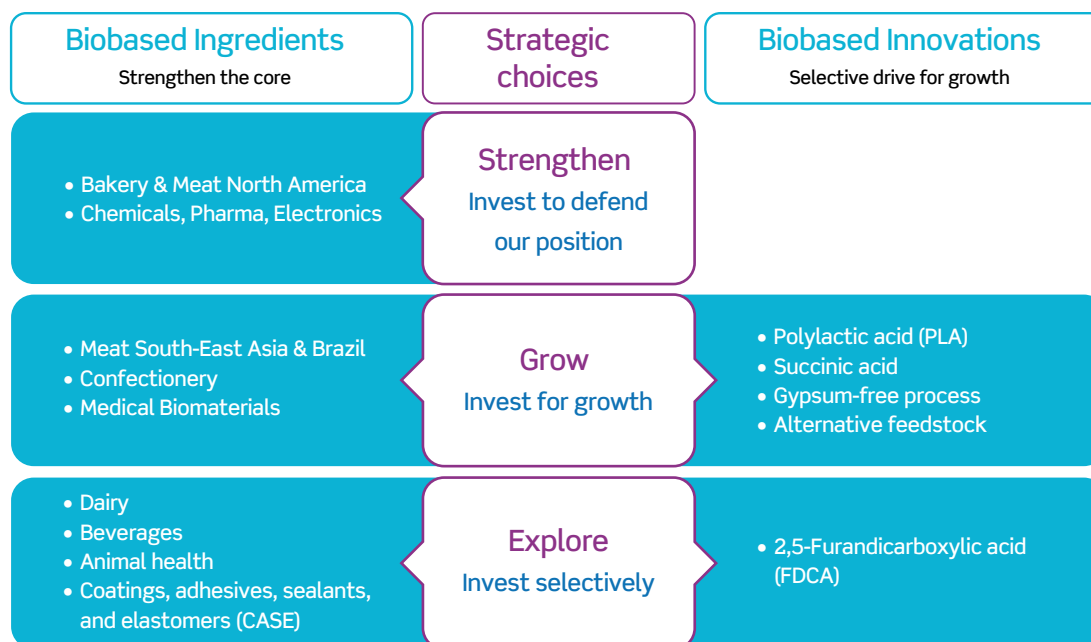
Biobased Ingredients
Strengthen the core

Strategic choices

Biobased Innovations
Selective drive for growth

• Bakery & Meat North America
• Chemicals, Pharma, Electronics

Strengthen
Invest to defend our position

• Meat South-East Asia & Brazil
• Confectionery
• Medical Biomaterials

Grow
Invest for growth

• Polylactic acid (PLA)
• Succinic acid
• Gypsum-free process
• Alternative feedstock

• Dairy
• Beverages
• Animal health
• Coatings, adhesives, sealants, and elastomers (CASE)

Explore
Invest selectively

• 2,5-Furandicarboxylic acid (FDCA)